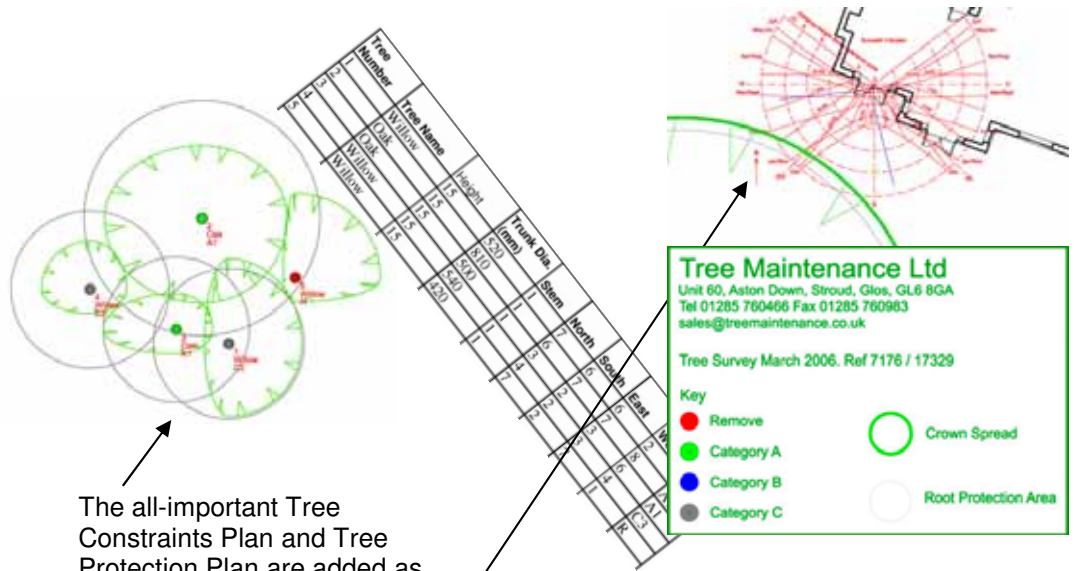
| Tree Number | Tree Name | Height | Trunk Dia. (mm) | Stem | North | South | East | W |
|---|---|---|---|---|---|---|---|---|
| 1 | Willow | 15 | 520 | 1 | 7 | 6 | 6 | |
| 2 | Oak | 15 | 810 | 1 | 6 | 7 | 7 | |
| 3 | Oak | 15 | 500 | 1 | 3 | 7 | 8 | A1 |
| 4 | Willow | 15 | 530 | 1 | 4 | 3 | 6 | A1 |
| 5 | Willow | | 420 | 1 | 2 | 2 | 4 | C3 |

Tree Maintenance Ltd
Unit 60, Aston Down, Stroud, Glos, GL6 8GA
Tel 01285 760466 Fax 01285 760983
sales@treemaintenance.co.uk

Tree Survey March 2006. Ref 7176 / 17329

Key
Remove
Category A
Category B
Category C
Crown Spread
Root Protection Area

The all-important Tree Constraints Plan and Tree Protection Plan are added as